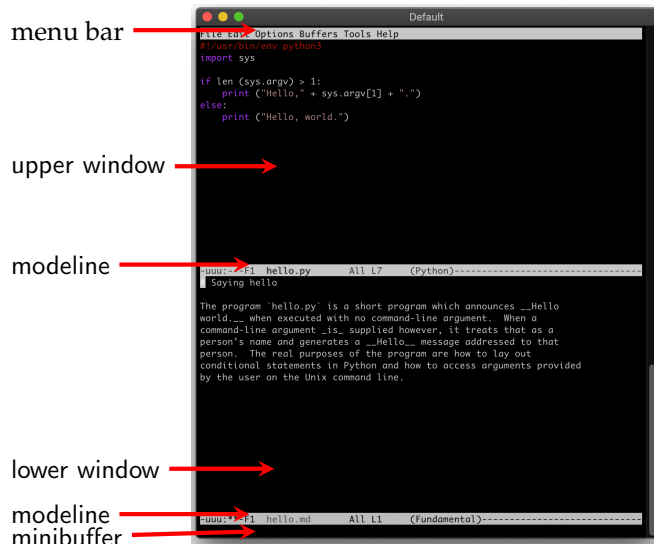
menu bar
upper window
modeline
lower window
modeline
minibuffer

Default

File Edit Options Buffers Tools Help
#!/usr/bin/env python3
import sys

if len (sys.argv) > 1:
    print ("Hello," + sys.argv[1] + ".")
else:
    print ("Hello, world.")

-uuu:---F1  hello.py      All L7     (Python)----------------------------------------
# Saying hello

The program `hello.py` is a short program which announces __Hello world.__ when executed with no command-line argument. When a command-line argument _is_ supplied however, it treats that as a person's name and generates a __Hello__ message addressed to that person. The real purposes of the program are how to lay out conditional statements in Python and how to access arguments provided by the user on the Unix command line.

-uuu:**-F1  hello.md      All L1     (Fundamental)----------------------------------------